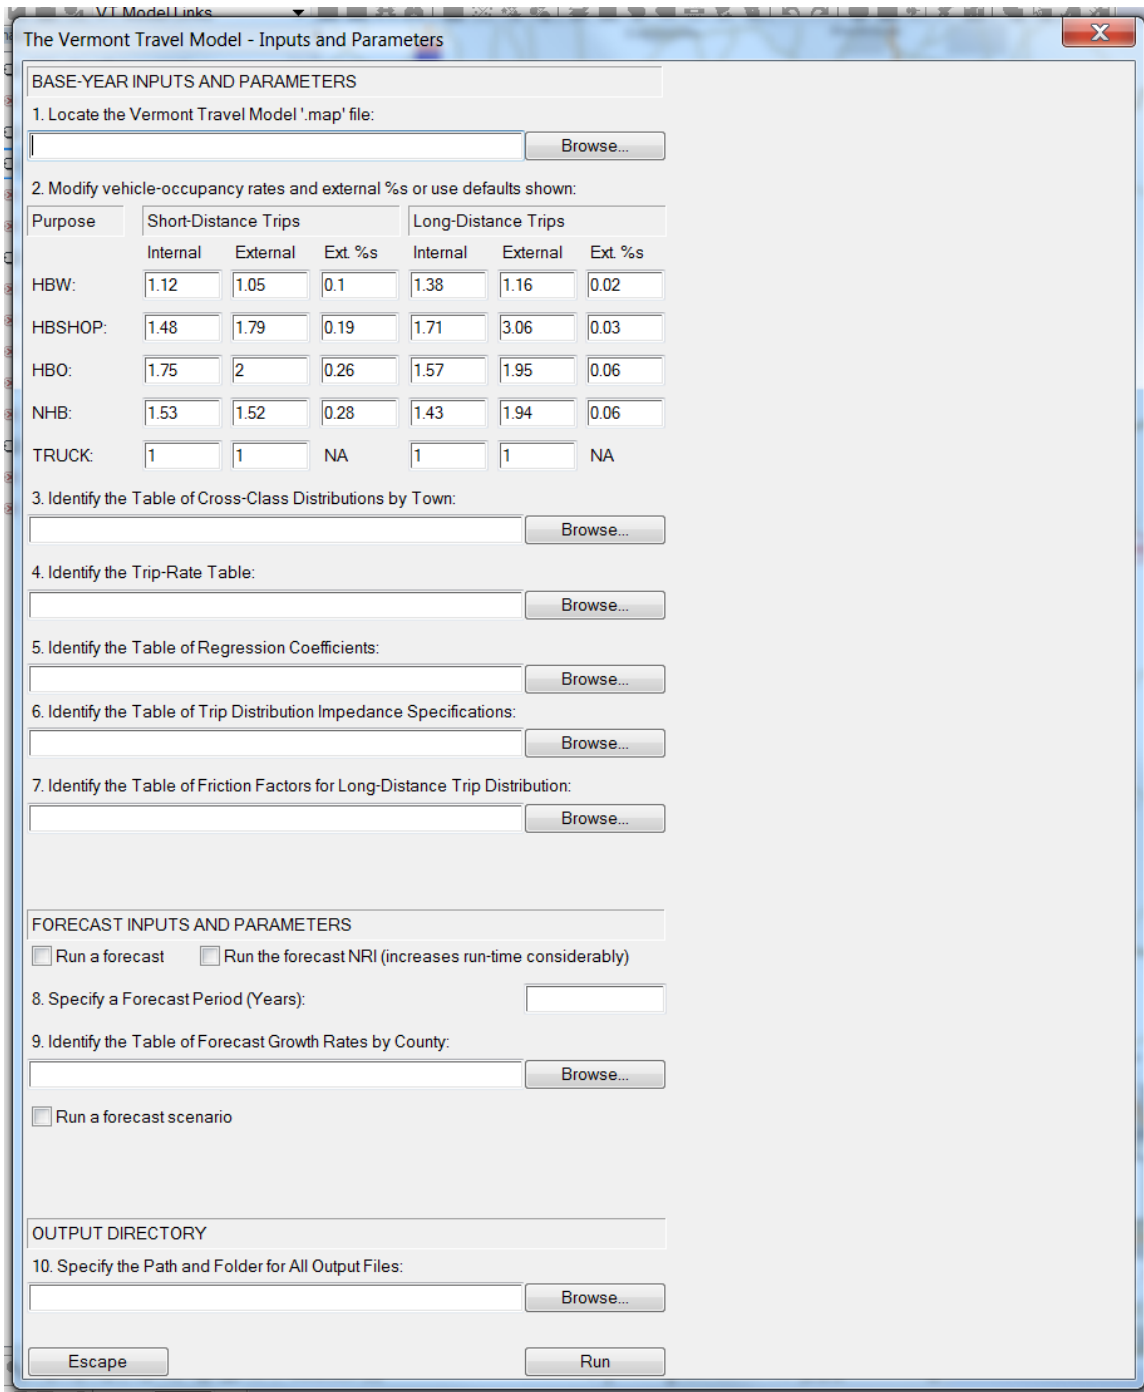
VT Model Links

The Vermont Travel Model - Inputs and Parameters

X

BASE-YEAR INPUTS AND PARAMETERS

1. Locate the Vermont Travel Model '.map' file:

Browse...

2. Modify vehicle-occupancy rates and external %s or use defaults shown:

| Purpose | Short-Distance Trips | | | Long-Distance Trips | | |
|---|---|---|---|---|---|---|
| | Internal | External | Ext. %s | Internal | External | Ext. %s |
| HBW: | 1.12 | 1.05 | 0.1 | 1.38 | 1.16 | 0.02 |
| HBSHOP: | 1.48 | 1.79 | 0.19 | 1.71 | 3.06 | 0.03 |
| HBO: | 1.75 | 2 | 0.26 | 1.57 | 1.95 | 0.06 |
| NHB: | 1.53 | 1.52 | 0.28 | 1.43 | 1.94 | 0.06 |
| TRUCK: | 1 | 1 | NA | 1 | 1 | NA |

3. Identify the Table of Cross-Class Distributions by Town:

Browse...

4. Identify the Trip-Rate Table:

Browse...

5. Identify the Table of Regression Coefficients:

Browse...

6. Identify the Table of Trip Distribution Impedance Specifications:

Browse...

7. Identify the Table of Friction Factors for Long-Distance Trip Distribution:

Browse...

FORECAST INPUTS AND PARAMETERS

Run a forecast

Run the forecast NRI (increases run-time considerably)

8. Specify a Forecast Period (Years):

9. Identify the Table of Forecast Growth Rates by County:

Browse...

Run a forecast scenario

OUTPUT DIRECTORY

10. Specify the Path and Folder for All Output Files:

Browse...

Escape

Run